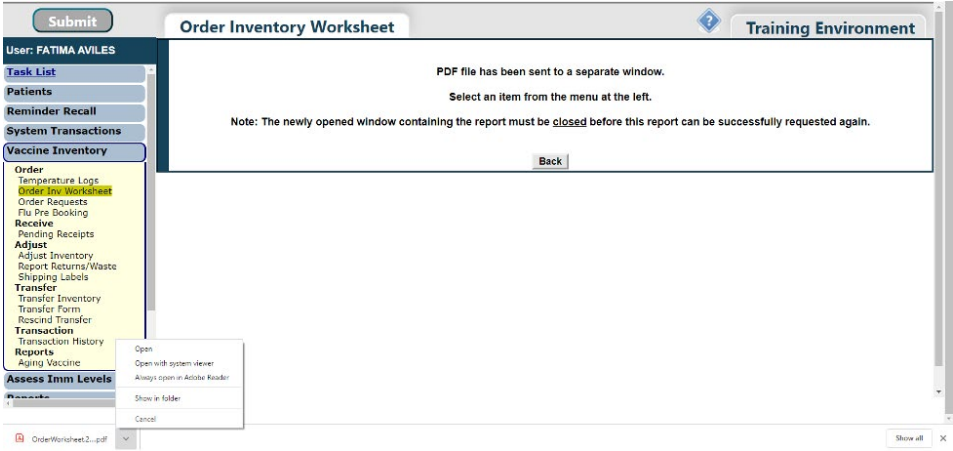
Submit

Order Inventory Worksheet

Training Environment

User: FATIMA AVILES

Task List
Patients
Reminder Recall
System Transactions
Vaccine Inventory

Order
Temperature Logs
Order Inv Worksheet
Order Requests
Flu Pre Booking
Receive
Pending Receipts
Adjust
Adjust Inventory
Report Returns/Waste
Shipping Labels
Transfer
Transfer Inventory
Transfer Form
Rescind Transfer
Transaction
Transaction History
Reports
Aging Vaccine

Assess Imm Levels
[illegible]

PDF file has been sent to a separate window.

Select an item from the menu at the left.

Note: The newly opened window containing the report must be closed before this report can be successfully requested again.

Back

Open
Open with system viewer
Always open in Adobe Reader
Show in folder
Cancel

OrderWorksheet2....pdf

Show all